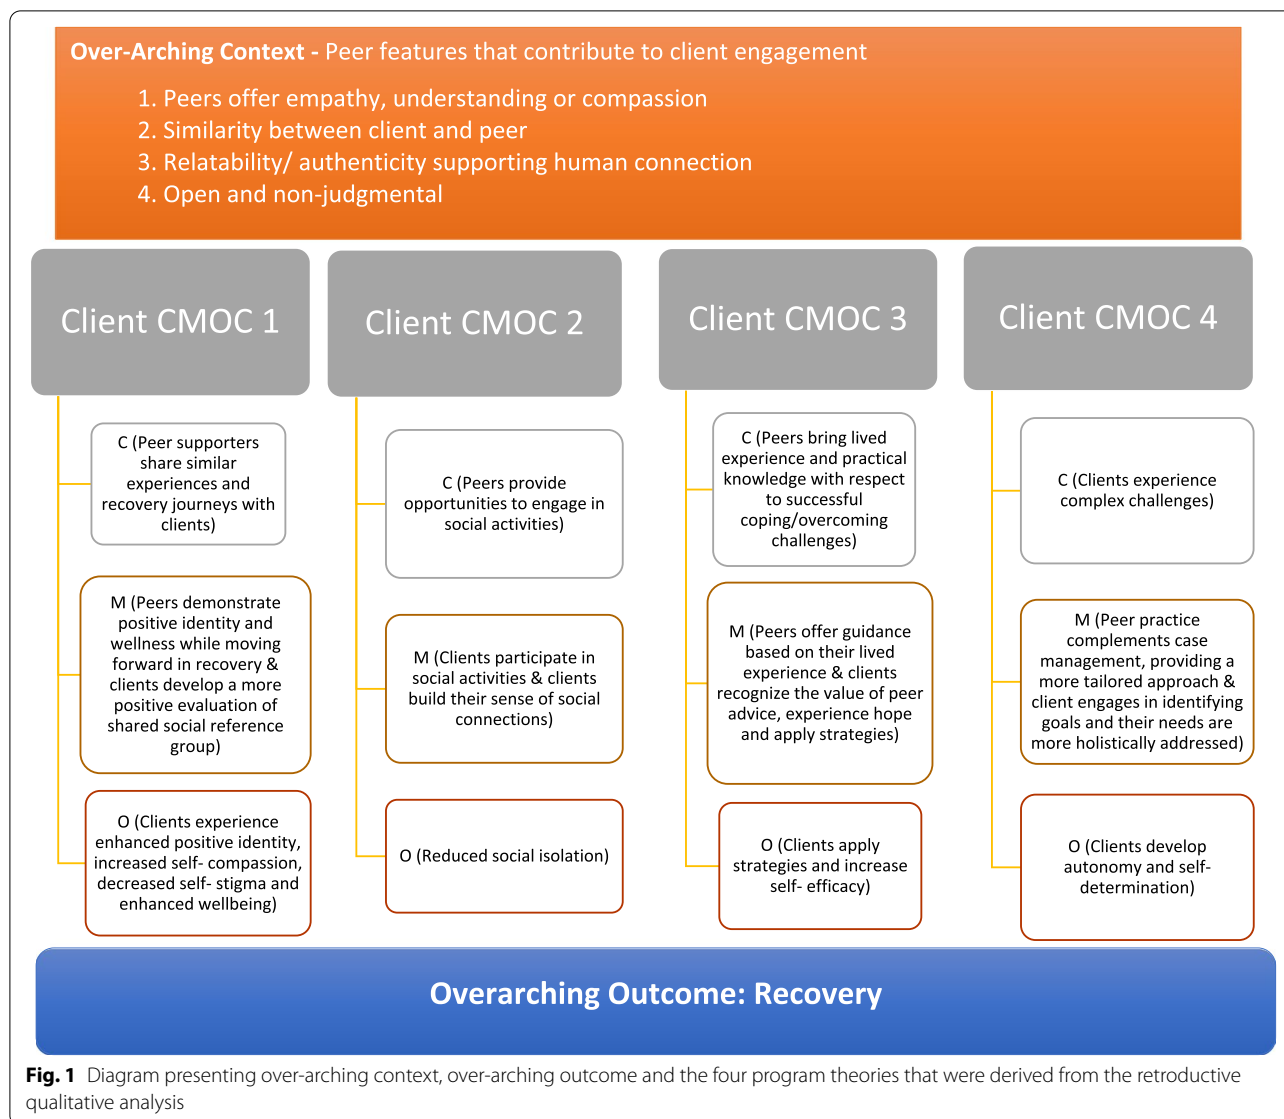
**Over-Arching Context -** Peer features that contribute to client engagement

1. Peers offer empathy, understanding or compassion
2. Similarity between client and peer
3. Relatability/ authenticity supporting human connection
4. Open and non-judgmental

Client CMOC 1

C (Peer supporters share similar experiences and recovery journeys with clients)

M (Peers demonstrate positive identity and wellness while moving forward in recovery & clients develop a more positive evaluation of shared social reference group)

O (Clients experience enhanced positive identity, increased self- compassion, decreased self- stigma and enhanced wellbeing)

Client CMOC 2

C (Peers provide opportunities to engage in social activities)

M (Clients participate in social activities & clients build their sense of social connections)

O (Reduced social isolation)

Client CMOC 3

C (Peers bring lived experience and practical knowledge with respect to successful coping/overcoming challenges)

M (Peers offer guidance based on their lived experience & clients recognize the value of peer advice, experience hope and apply strategies)

O (Clients apply strategies and increase self- efficacy)

Client CMOC 4

C (Clients experience complex challenges)

M (Peer practice complements case management, providing a more tailored approach & client engages in identifying goals and their needs are more holistically addressed)

O (Clients develop autonomy and self-determination)

Overarching Outcome: Recovery

**Fig. 1** Diagram presenting over-arching context, over-arching outcome and the four program theories that were derived from the retroductive qualitative analysis